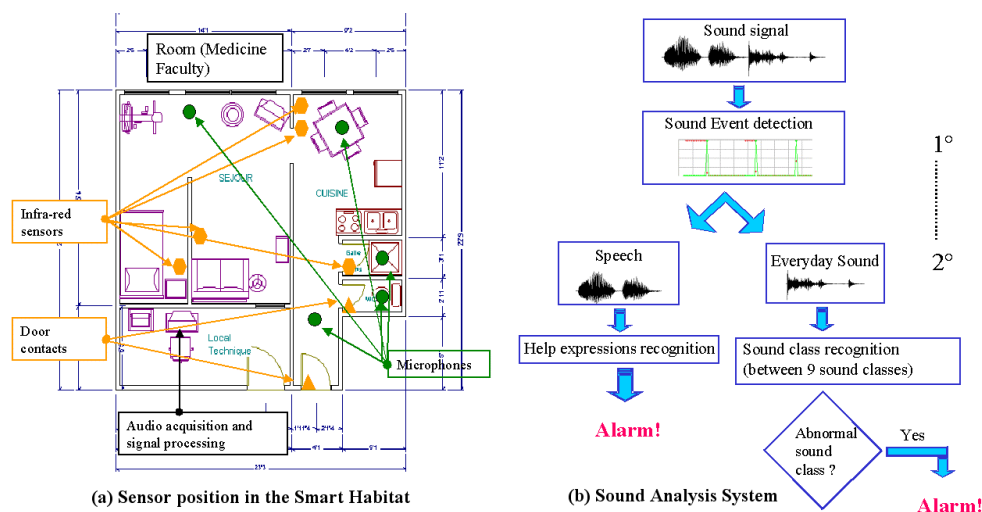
Room (Medicine Faculty)

SEJOUR

CUISINE

Salle

Local Technique

Infra-red sensors

Door contacts

Microphones

Audio acquisition and signal processing

(a) Sensor position in the Smart Habitat

Sound signal

Sound Event detection

1°

2°

Speech

Everyday Sound

Help expressions recognition

Sound class recognition (between 9 sound classes)

Alarm!

Abnormal sound class ?

Yes

Alarm!

(b) Sound Analysis System